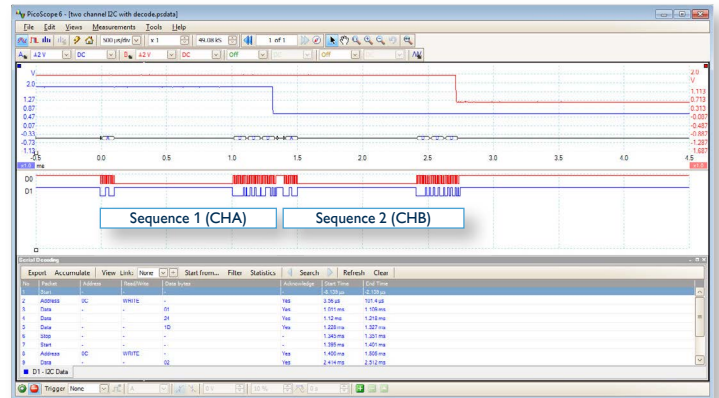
PicoScope 6 - [two channel I2C with decode.psdata]

File Edit Views Measurements Tools Help

500 µs/div x 1 48.038 kS 1 of 1

A ±2 V DC B ±2 V DC Off Off

V
2.0
1.27
0.87
0.47
0.07
-0.33
-0.73
-1.13
-0.5 ms

0.0 0.5 1.0 1.5 2.0 2.5 3.0 3.5 4.0 4.5

2.0
V
1.113
0.713
0.313
-0.087
-0.487
-0.887
-1.287
-1.687

D0
D1

Sequence 1 (CHA)
Sequence 2 (CHB)

Serial Decoding

Export Accumulate View Link: None Start from... Filter Statistics Search Refresh Clear

| No. | Packet | Address | Read/Write | Data bytes | Acknowledge | Start Time | End Time |
|---|---|---|---|---|---|---|---|
| 1 | Start | - | - | - | - | -5.135 µs | -2.135 µs |
| 2 | Address | 0C | WRITE | - | Yes | 5.06 µs | 101.4 µs |
| 3 | Data | - | - | 01 | Yes | 1.011 ms | 1.109 ms |
| 4 | Data | - | - | 21 | Yes | 1.12 ms | 1.218 ms |
| 5 | Data | - | - | 1D | Yes | 1.228 ms | 1.327 ms |
| 6 | Stop | - | - | - | - | 1.343 ms | 1.351 ms |
| 7 | Start | - | - | - | - | 1.398 ms | 1.401 ms |
| 8 | Address | 0C | WRITE | - | Yes | 1.406 ms | 1.505 ms |
| 9 | Data | - | - | 02 | Yes | 2.414 ms | 2.512 ms |

D1 - I2C Data

Trigger None